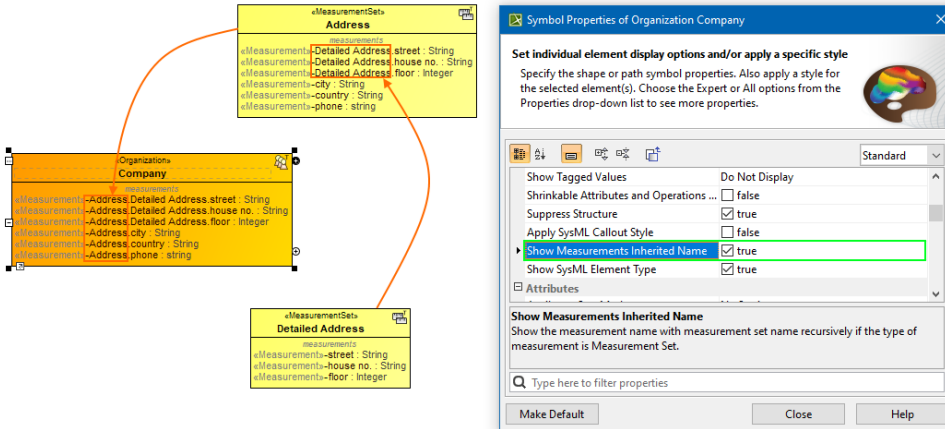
«MeasurementSet»
Address
measurements
«Measurement»-Detailed Address.street : String
«Measurement»-Detailed Address.house no. : String
«Measurement»-Detailed Address.floor : Integer
«Measurement»-city : String
«Measurement»-country : String
«Measurement»-phone : string

«Organization»
Company
measurements
«Measurement»-Address.Detailed Address.street : String
«Measurement»-Address.Detailed Address.house no. : String
«Measurement»-Address.Detailed Address.floor : Integer
«Measurement»-Address.city : String
«Measurement»-Address.country : String
«Measurement»-Address.phone : string

«MeasurementSet»
Detailed Address
measurements
«Measurement»-street : String
«Measurement»-house no. : String
«Measurement»-floor : Integer

Symbol Properties of Organization Company

Set individual element display options and/or apply a specific style
Specify the shape or path symbol properties. Also apply a style for the selected element(s). Choose the Expert or All options from the Properties drop-down list to see more properties.

Standard

| | |
|---|---|
| Show Tagged Values | Do Not Display |
| Shrinkable Attributes and Operations ... | false |
| Suppress Structure | true |
| Apply SysML Callout Style | false |
| Show Measurements Inherited Name | true |
| Show SysML Element Type | true |

Attributes

Show Measurements Inherited Name
Show the measurement name with measurement set name recursively if the type of measurement is Measurement Set.

Type here to filter properties

Make Default
Close
Help